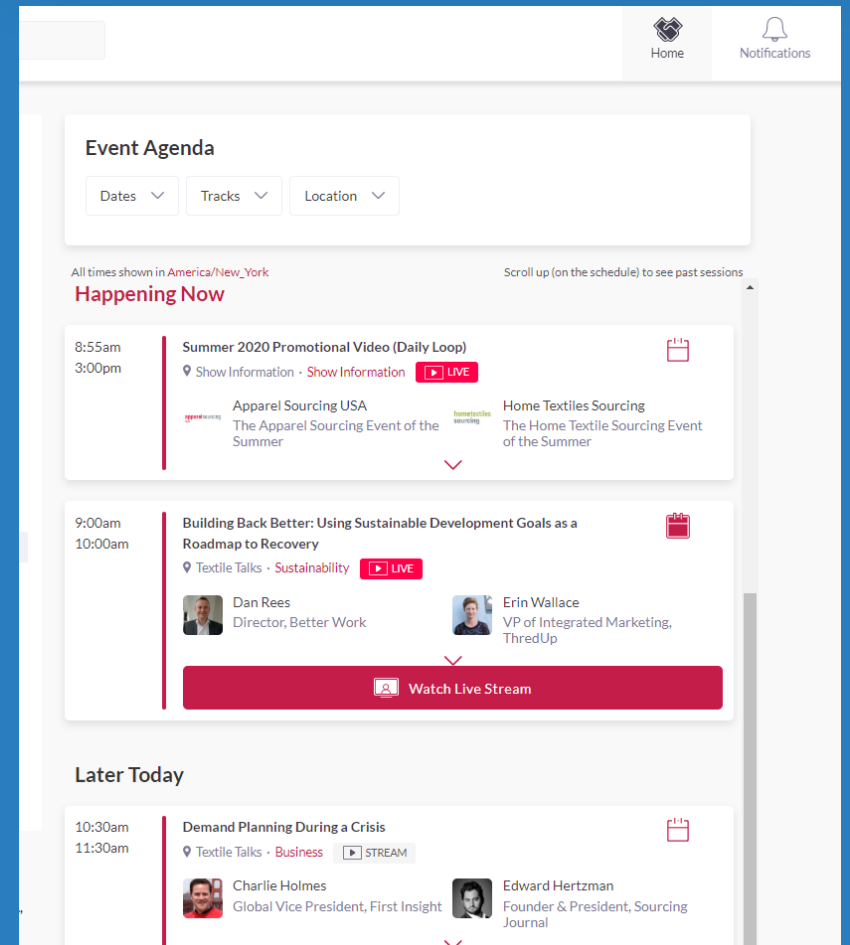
Home
Notifications

Event Agenda

Dates
Tracks
Location

All times shown in America/New_York
Scroll up (on the schedule) to see past sessions

Happening Now

8:55am
3:00pm
Summer 2020 Promotional Video (Daily Loop)
Show Information · Show Information LIVE
apparel sourcing
Apparel Sourcing USA
The Apparel Sourcing Event of the Summer
hometextiles sourcing
Home Textiles Sourcing
The Home Textile Sourcing Event of the Summer

9:00am
10:00am
Building Back Better: Using Sustainable Development Goals as a Roadmap to Recovery
Textile Talks · Sustainability LIVE
Dan Rees
Director, Better Work
Erin Wallace
VP of Integrated Marketing, ThredUp
Watch Live Stream

Later Today

10:30am
11:30am
Demand Planning During a Crisis
Textile Talks · Business STREAM
Charlie Holmes
Global Vice President, First Insight
Edward Hertzman
Founder & President, Sourcing Journal